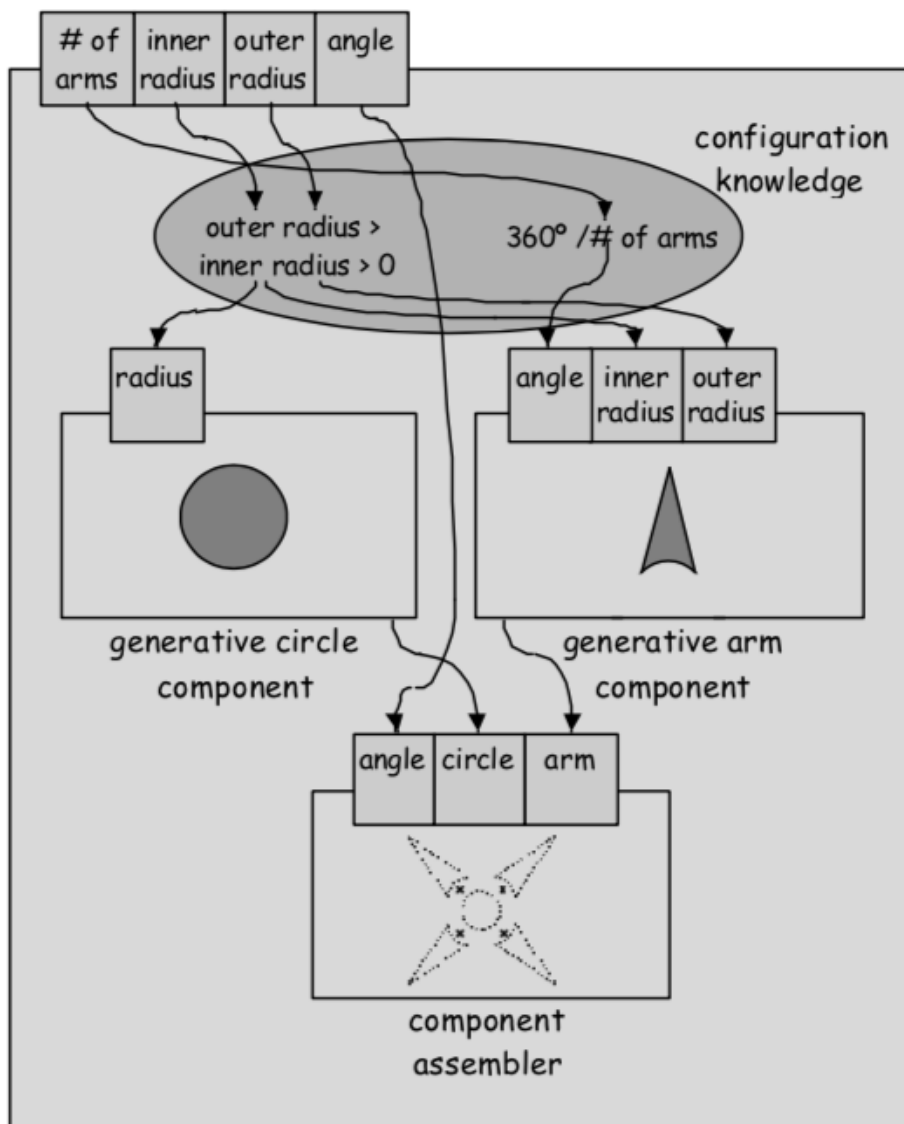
# of arms

inner radius

outer radius

angle

configuration knowledge

outer radius > inner radius > 0

360° /# of arms

radius

angle

inner radius

outer radius

generative circle component

generative arm component

angle

circle

arm

component assembler